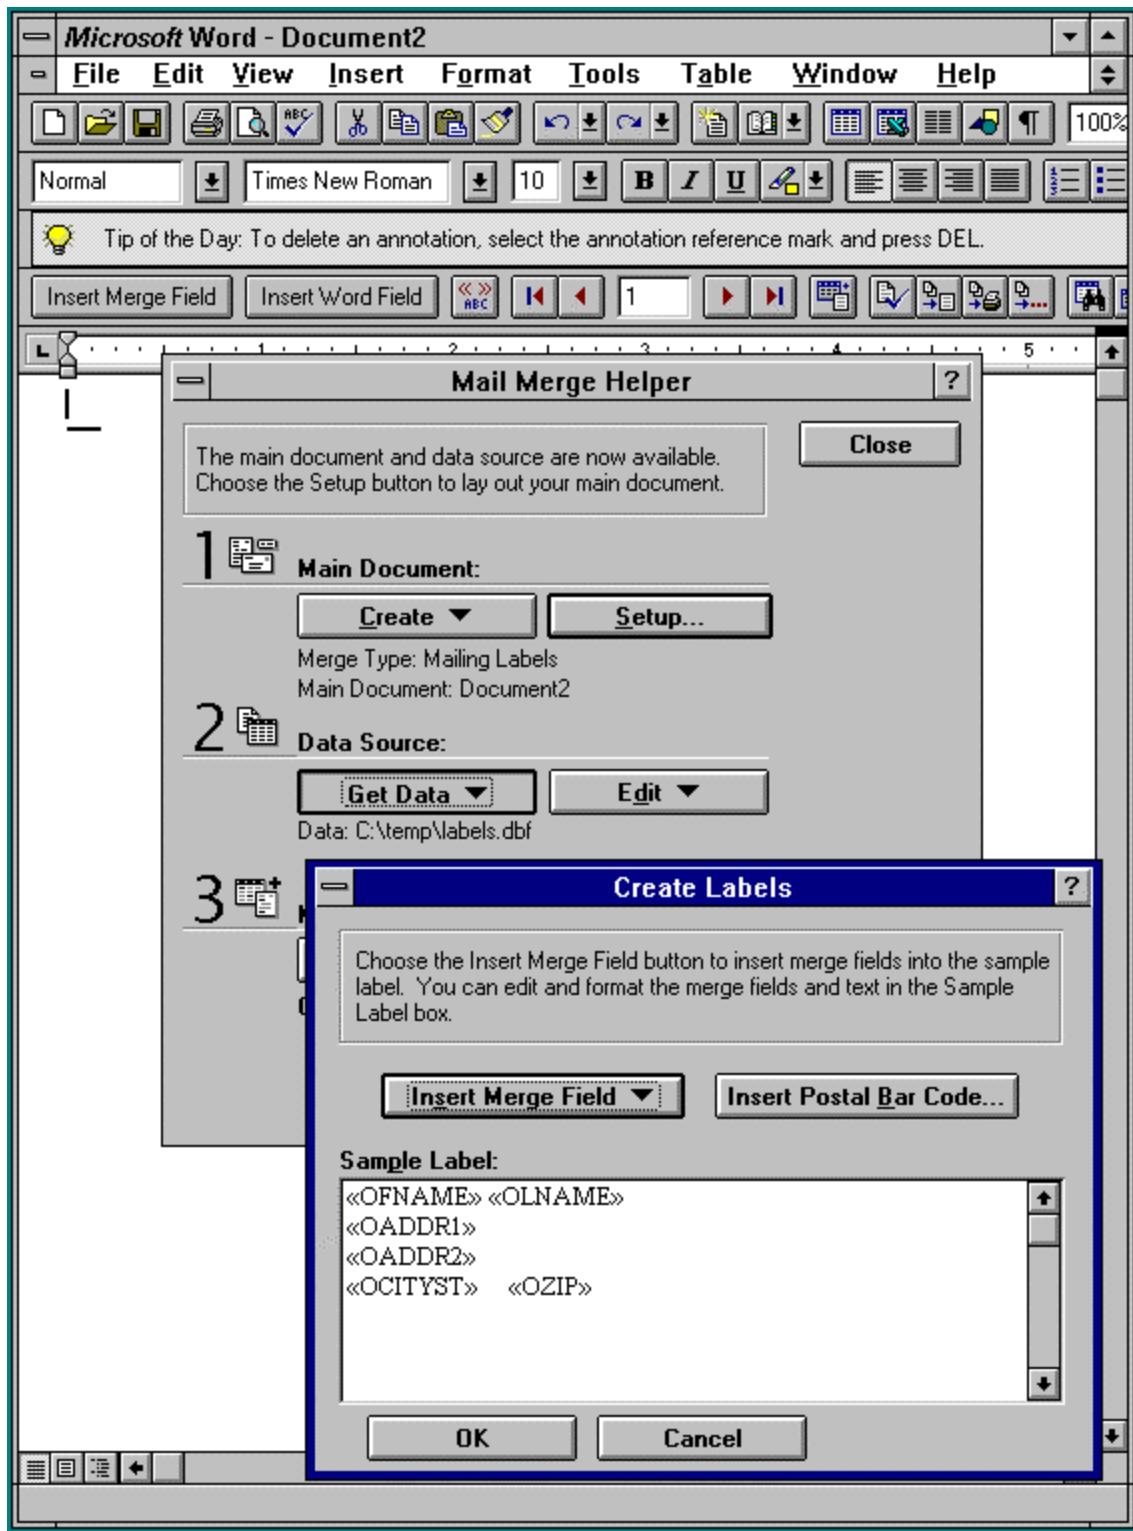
Microsoft Word - Document2

File Edit View Insert Format Tools Table Window Help

100%

Normal

Times New Roman

10

B I U

Tip of the Day: To delete an annotation, select the annotation reference mark and press DEL.

Insert Merge Field

Insert Word Field

« » ABC

1

1 2 3 4 5

Mail Merge Helper

?

The main document and data source are now available. Choose the Setup button to lay out your main document.

Close

1

Main Document:

Create

Setup...

Merge Type: Mailing Labels

Main Document: Document2

2

Data Source:

Get Data

Edit

Data: C:\temp\labels.dbf

3

Create Labels

?

Choose the Insert Merge Field button to insert merge fields into the sample label. You can edit and format the merge fields and text in the Sample Label box.

Insert Merge Field

Insert Postal Bar Code...

Sample Label:

«OFNAME» «OLNAME»
«OADDR1»
«OADDR2»
«OCITYST» «OZIP»

OK

Cancel